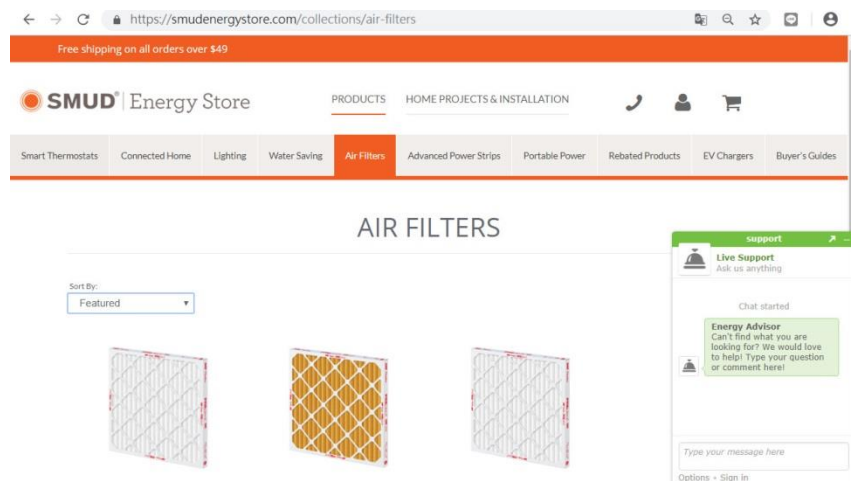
https://smudenergystore.com/collections/air-filters

Free shipping on all orders over $49

SMUD® | Energy Store

PRODUCTS HOME PROJECTS & INSTALLATION

Smart Thermostats | Connected Home | Lighting | Water Saving | Air Filters | Advanced Power Strips | Portable Power | Rebated Products | EV Chargers | Buyer's Guides

AIR FILTERS

Sort By:
Featured

support

Live Support
Ask us anything

Chat started

Energy Advisor
Can't find what you are looking for? We would love to help! Type your question or comment here!

Type your message here

Options • Sign in